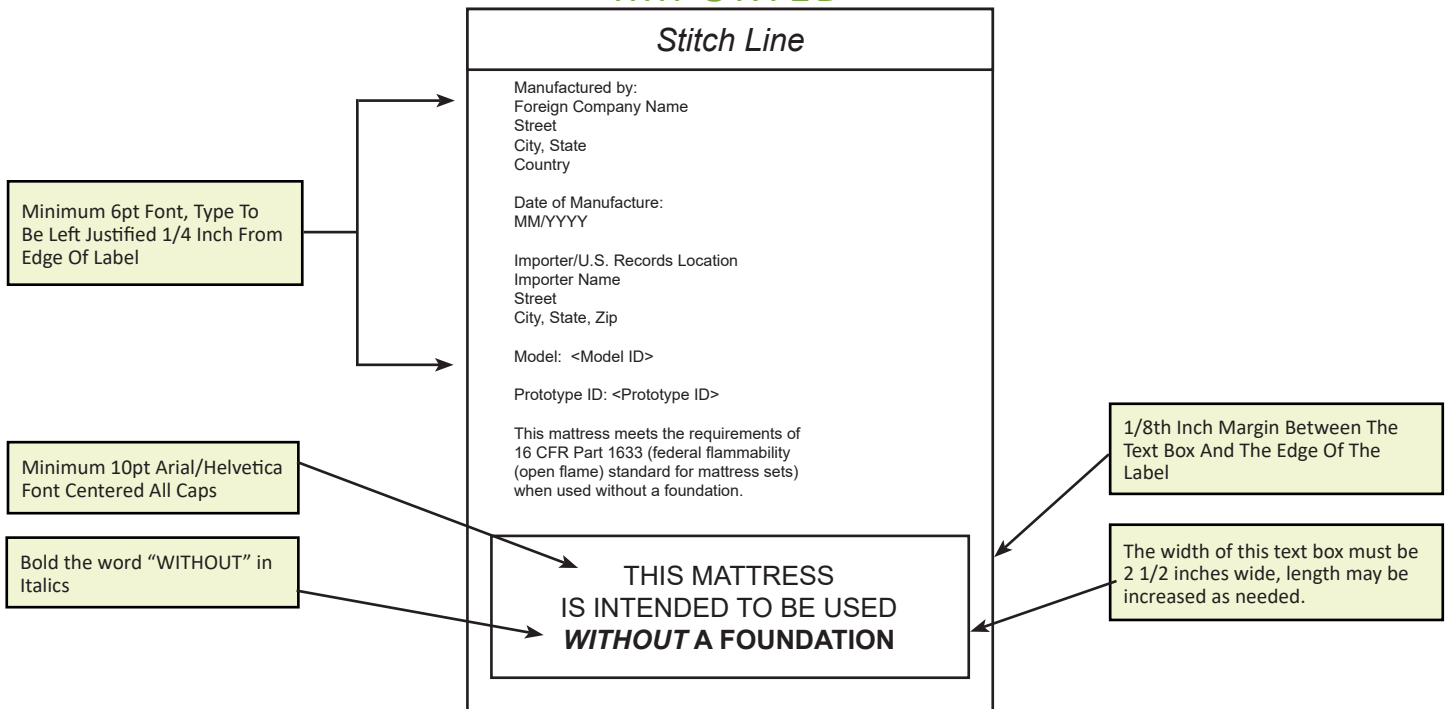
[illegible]

Stitch Line

Minimum 6pt Font, Type To Be Left Justified 1/4 Inch From Edge Of Label

Manufactured by:
Foreign Company Name
Street
City, State
Country

Date of Manufacture:
MM/YYYY

Importer/U.S. Records Location
Importer Name
Street
City, State, Zip

Model: <Model ID>

Prototype ID: <Prototype ID>

This mattress meets the requirements of 16 CFR Part 1633 (federal flammability (open flame) standard for mattress sets) when used without a foundation.

Minimum 10pt Arial/Helvetica Font Centered All Caps

Bold the word "WITHOUT" in Italics

1/8th Inch Margin Between The Text Box And The Edge Of The Label

The width of this text box must be 2 1/2 inches wide, length may be increased as needed.

THIS MATTRESS
IS INTENDED TO BE USED
***WITHOUT*** **A FOUNDATION**